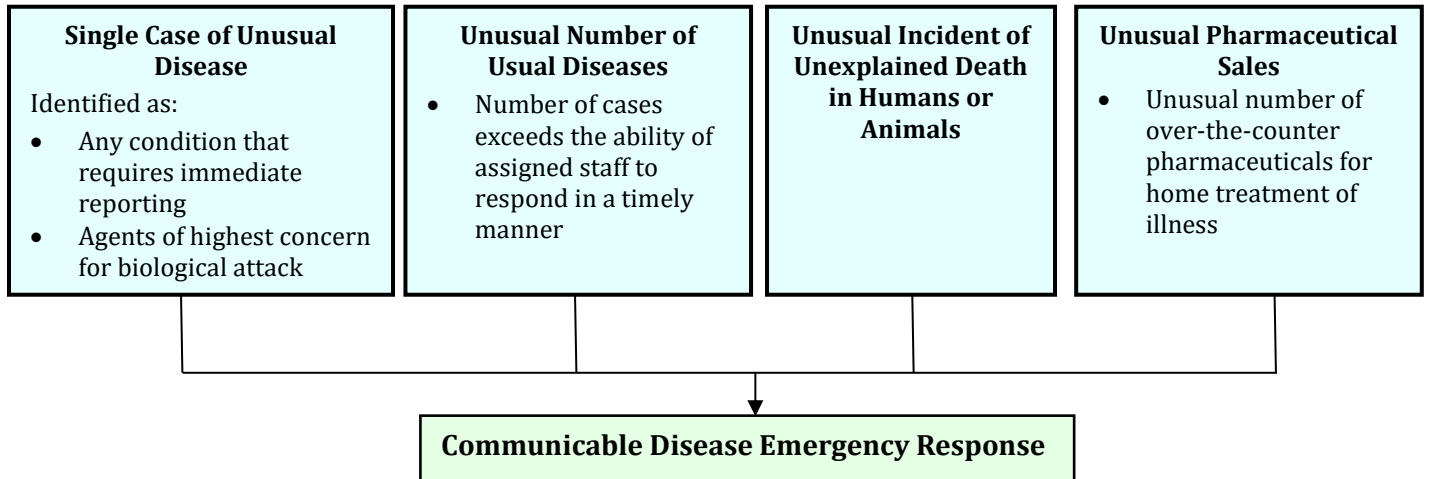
**Single Case of Unusual Disease**

Identified as:

- Any condition that requires immediate reporting
- Agents of highest concern for biological attack

**Unusual Number of Usual Diseases**

- Number of cases exceeds the ability of assigned staff to respond in a timely manner

**Unusual Incident of Unexplained Death in Humans or Animals**

**Unusual Pharmaceutical Sales**

- Unusual number of over-the-counter pharmaceuticals for home treatment of illness

**Communicable Disease Emergency Response**